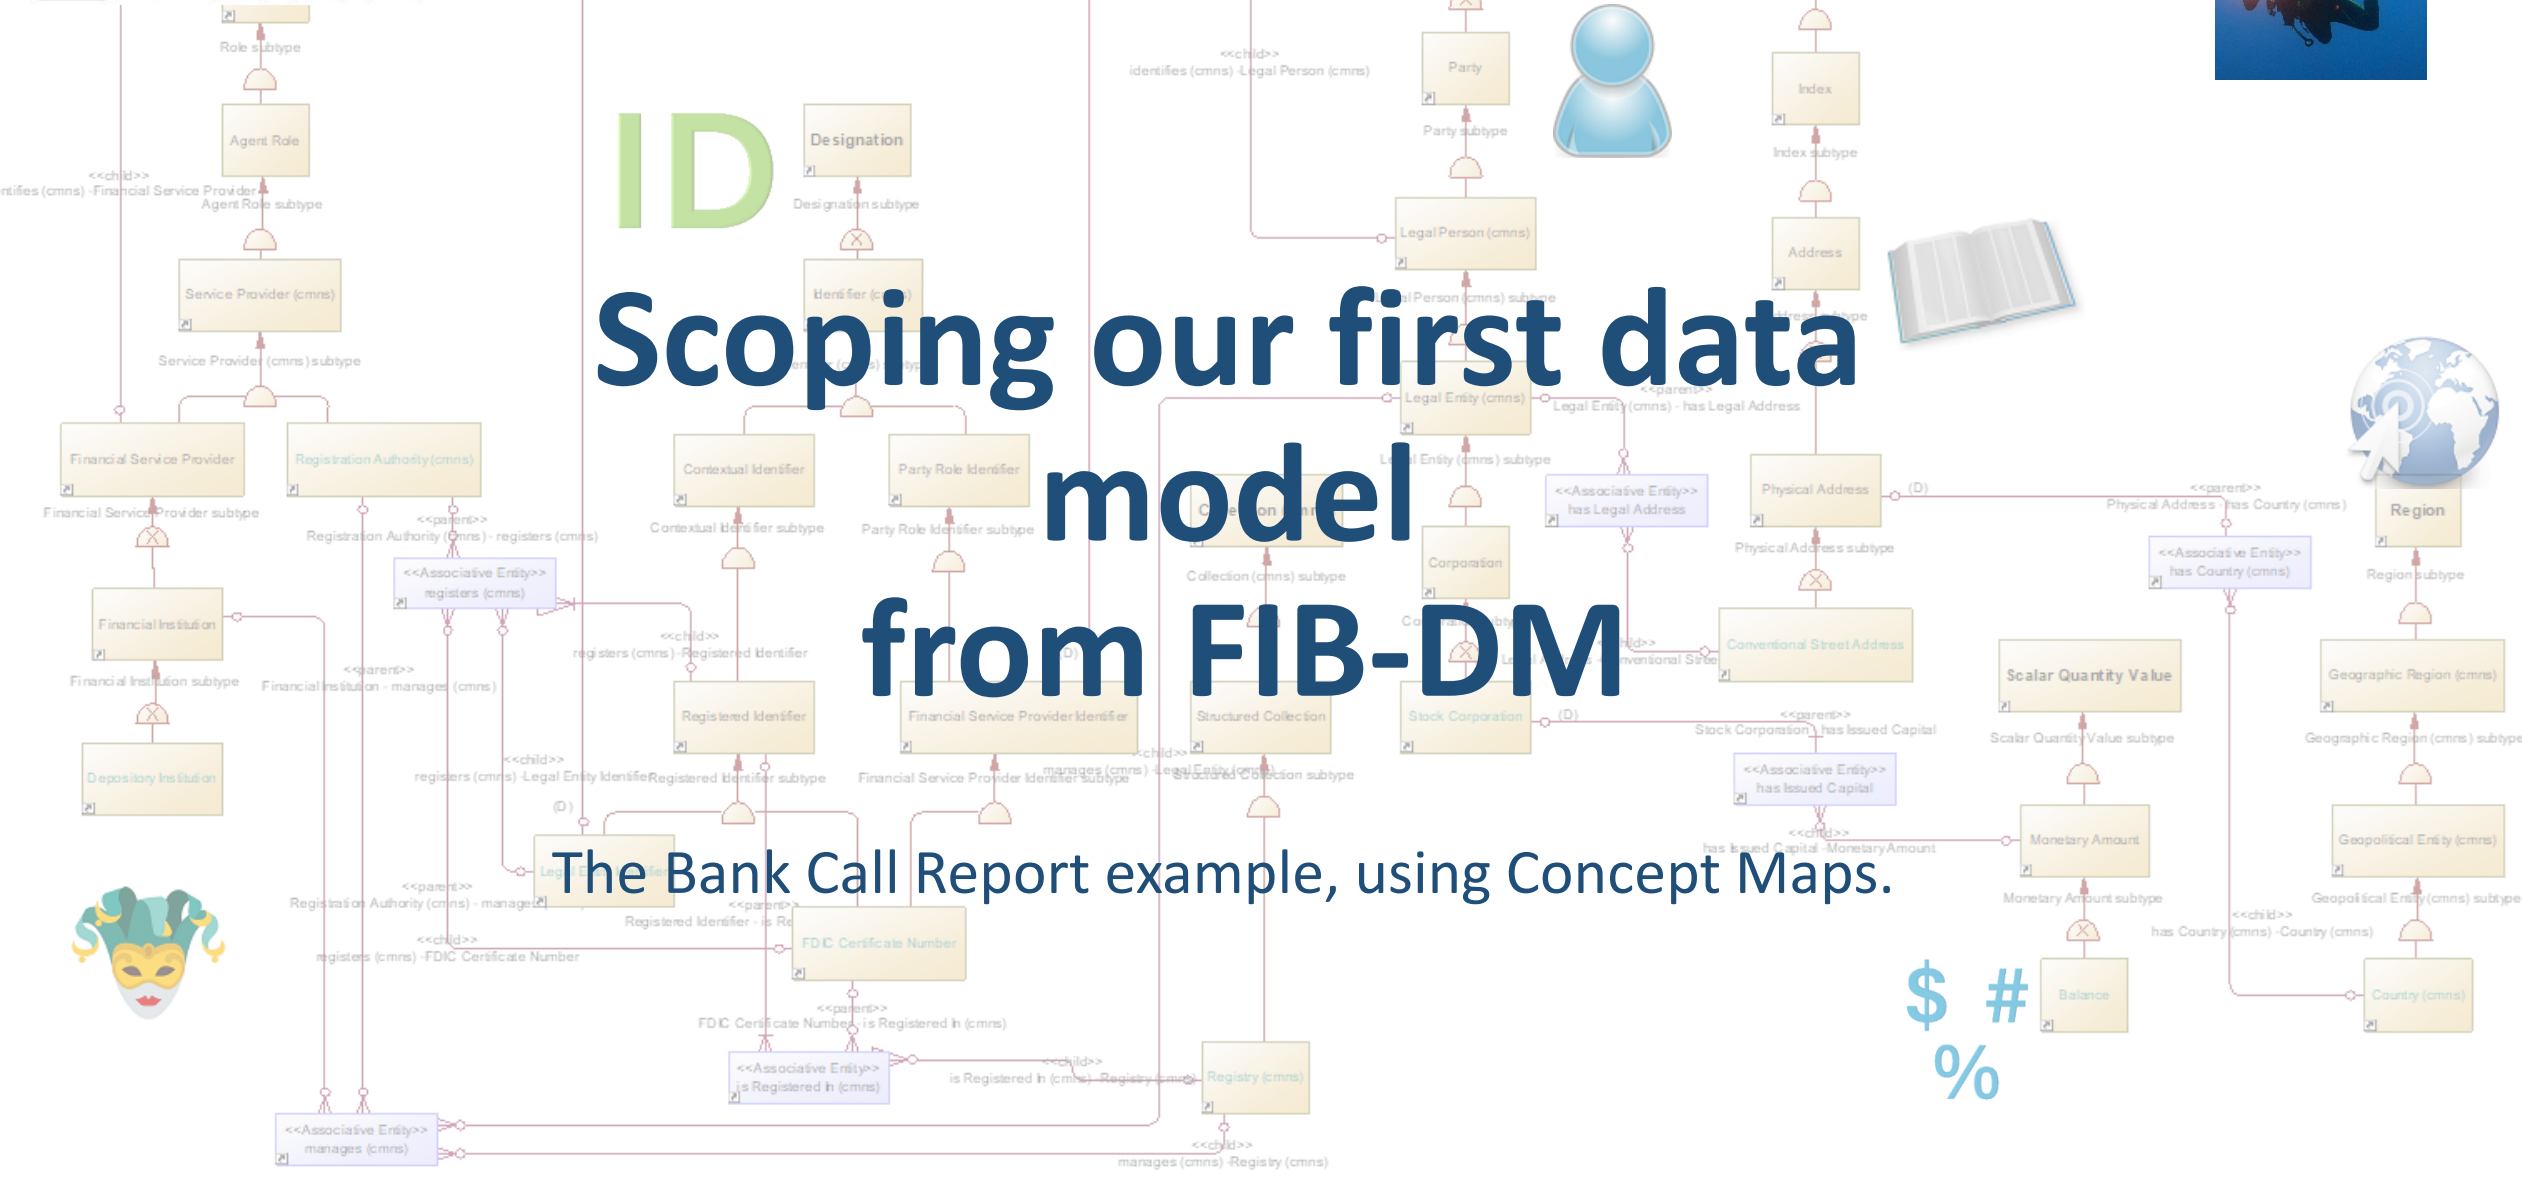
ID

Scoping our first data model from FIB-DM

The Bank Call Report example, using Concept Maps.

Role subtype

Agent Role

<<child>>
identifies (cmns) -Financial Service Provider

Agent Role subtype

Service Provider (cmns)

Service Provider (cmns) subtype

Financial Service Provider

Registration Authority (cmns)

Financial Service Provider subtype

<<parent>>
Registration Authority (cmns) - registers (cmns)

<<Associative Entity>>
registers (cmns)

Financial Institution

Financial Institution subtype

<<parent>>
Financial Institution - manages (cmns)

Depository Institution

Designation

Designation subtype

Identifier (c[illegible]

Contextual Identifier

Party Role Identifier

Contextual Identifier subtype

Party Role Identifier subtype

<<child>>
registers (cmns) -Registered Identifier

Registered Identifier

Financial Service Provider Identifier

<<child>>
registers (cmns) -Legal Entity Identifier

Registered Identifier subtype

Financial Service Provider Identifier subtype

(D)

<<parent>>
Registration Authority (cmns) - manages

<<parent>>
Registered Identifier - is Re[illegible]

<<child>>
registers (cmns) -FDIC Certificate Number

FDIC Certificate Number

<<parent>>
FDIC Certificate Number - is Registered In (cmns)

<<Associative Entity>>
is Registered In (cmns)

<<child>>
is Registered In (cmns) -Registry (cmns)

Registry (cmns)

<<Associative Entity>>
manages (cmns)

<<child>>
manages (cmns) -Registry (cmns)

<<child>>
identifies (cmns) -Legal Person (cmns)

Party

Party subtype

Legal Person (cmns)

Legal Entity (cmns)

<<parent>>
Legal Entity (cmns) - has Legal Address

Legal Entity (cmns) subtype

Collection (cmns) subtype

Corporation

Structured Collection

manages (cmns) -Legal Entity (cmns)

Structured Collection subtype

Stock Corporation

(D)

<<Associative Entity>>
has Legal Address

Index

Index subtype

Address

Physical Address

(D)

Physical Address subtype

Conventional Street Address

<<parent>>
Stock Corporation - has Issued Capital

<<Associative Entity>>
has Issued Capital

<<child>>
has Issued Capital -Monetary Amount

<<parent>>
Physical Address - has Country (cmns)

<<Associative Entity>>
has Country (cmns)

Scalar Quantity Value

Scalar Quantity Value subtype

Monetary Amount

Monetary Amount subtype

Balance

Region

Region subtype

Geographic Region (cmns)

Geographic Region (cmns) subtype

Geopolitical Entity (cmns)

Geopolitical Entity (cmns) subtype

<<child>>
has Country (cmns) -Country (cmns)

Country (cmns)

$ # %